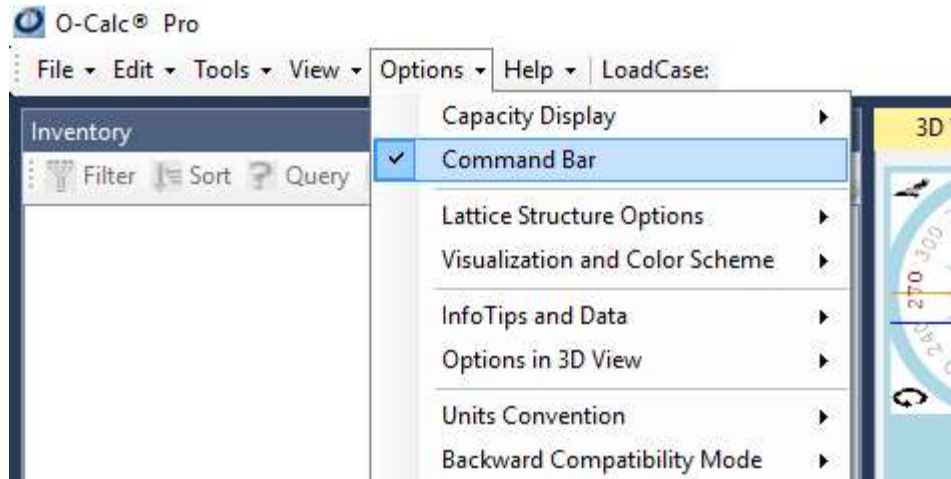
O-Calc® Pro

File ▾ Edit ▾ Tools ▾ View ▾ Options ▾ Help ▾ LoadCase:

Inventory

Filter Sort Query

Capacity Display

✓ Command Bar

Lattice Structure Options

Visualization and Color Scheme

InfoTips and Data

Options in 3D View

Units Convention

Backward Compatibility Mode

3D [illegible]

300

270

240